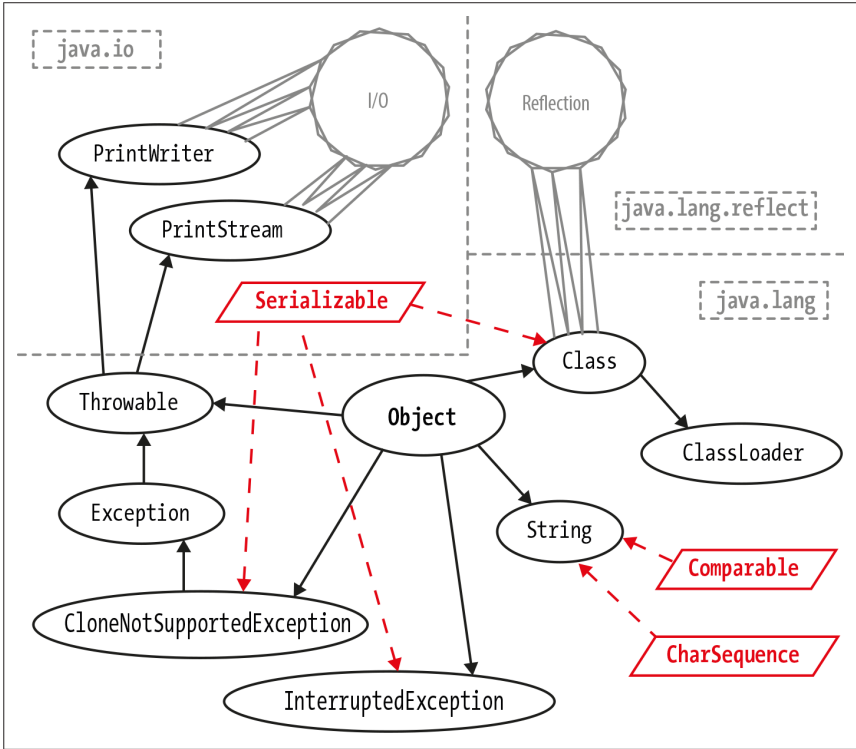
java.io

I/O

Reflection

PrintWriter

PrintStream

java.lang.reflect

java.lang

Serializable

Class

Throwable

Object

ClassLoader

Exception

String

Comparable

CloneNotSupportedException

CharSequence

InterruptedException